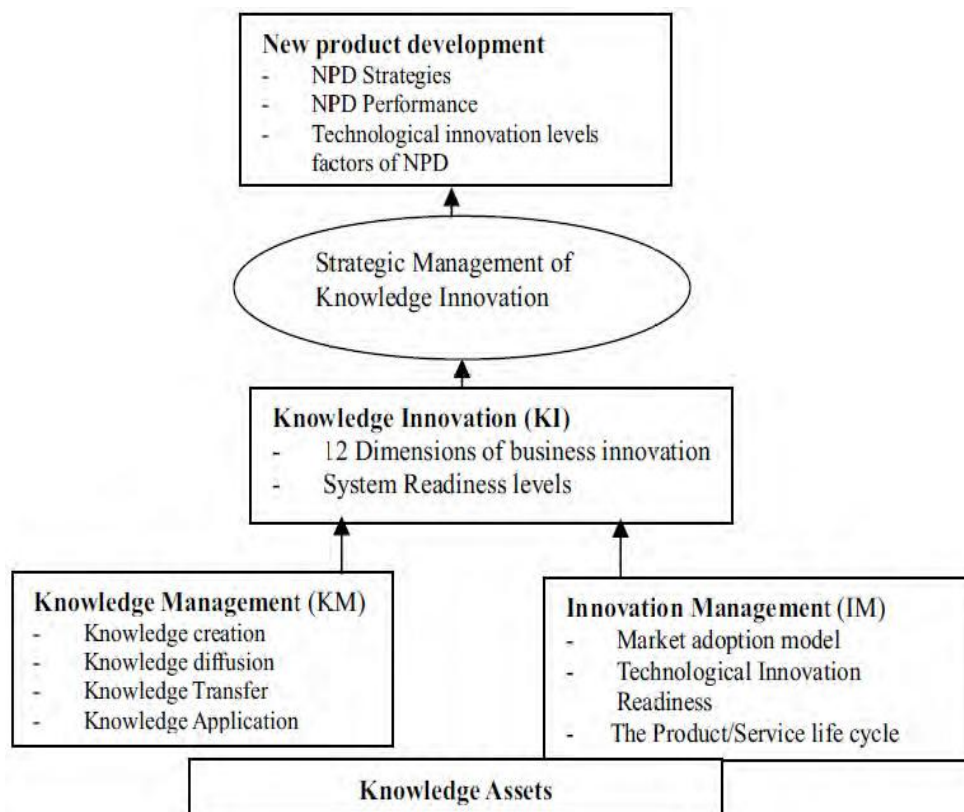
New product development
- NPD Strategies
- NPD Performance
- Technological innovation levels factors of NPD

Strategic Management of Knowledge Innovation

Knowledge Innovation (KI)
- 12 Dimensions of business innovation
- System Readiness levels

Knowledge Management (KM)
- Knowledge creation
- Knowledge diffusion
- Knowledge Transfer
- Knowledge Application

Innovation Management (IM)
- Market adoption model
- Technological Innovation Readiness
- The Product/Service life cycle

Knowledge Assets